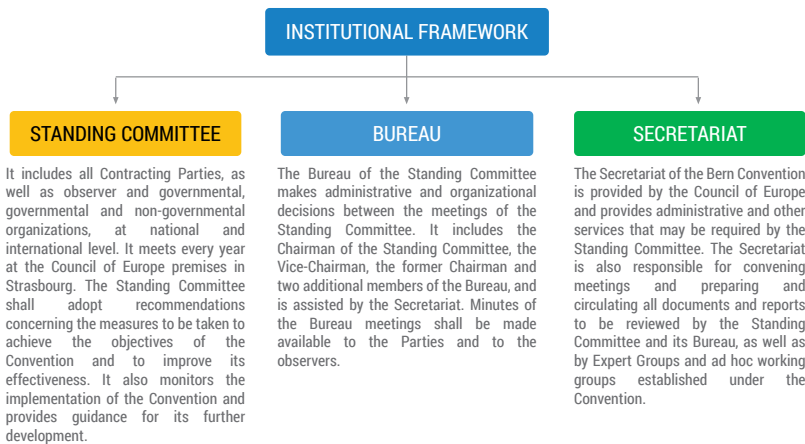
INSTITUTIONAL FRAMEWORK

STANDING COMMITTEE

It includes all Contracting Parties, as well as observer and governmental, governmental and non-governmental organizations, at national and international level. It meets every year at the Council of Europe premises in Strasbourg. The Standing Committee shall adopt recommendations concerning the measures to be taken to achieve the objectives of the Convention and to improve its effectiveness. It also monitors the implementation of the Convention and provides guidance for its further development.

BUREAU

The Bureau of the Standing Committee makes administrative and organizational decisions between the meetings of the Standing Committee. It includes the Chairman of the Standing Committee, the Vice-Chairman, the former Chairman and two additional members of the Bureau, and is assisted by the Secretariat. Minutes of the Bureau meetings shall be made available to the Parties and to the observers.

SECRETARIAT

The Secretariat of the Bern Convention is provided by the Council of Europe and provides administrative and other services that may be required by the Standing Committee. The Secretariat is also responsible for convening meetings and preparing and circulating all documents and reports to be reviewed by the Standing Committee and its Bureau, as well as by Expert Groups and ad hoc working groups established under the Convention.